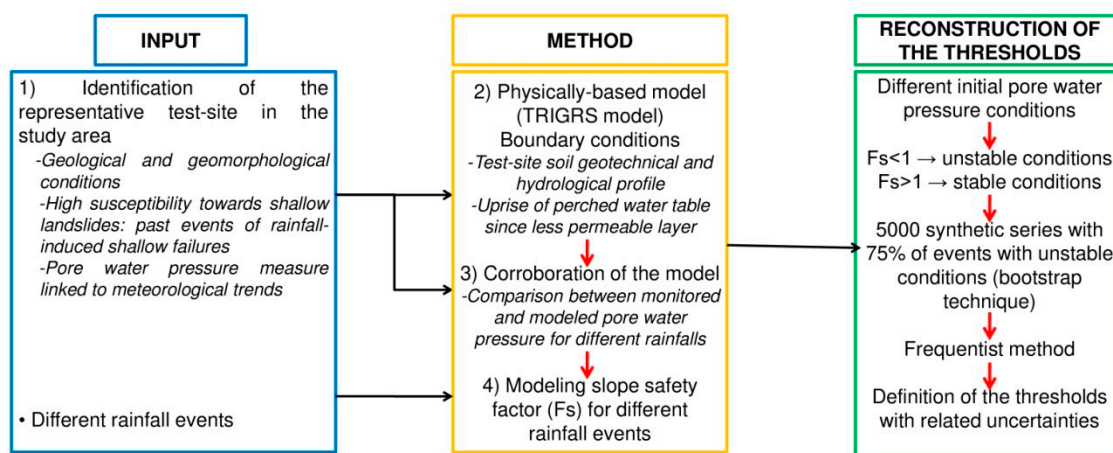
INPUT

1) Identification of the representative test-site in the study area
-Geological and geomorphological conditions
-High susceptibility towards shallow landslides: past events of rainfall-induced shallow failures
-Pore water pressure measure linked to meteorological trends

• Different rainfall events

METHOD

2) Physically-based model (TRIGRS model)
Boundary conditions
-Test-site soil geotechnical and hydrological profile
-Uprise of perched water table since less permeable layer

3) Corroboration of the model
-Comparison between monitored and modeled pore water pressure for different rainfalls

4) Modeling slope safety factor (Fs) for different rainfall events

RECONSTRUCTION OF THE THRESHOLDS

Different initial pore water pressure conditions

Fs<1 → unstable conditions
Fs>1 → stable conditions

5000 synthetic series with 75% of events with unstable conditions (bootstrap technique)

Frequentist method

Definition of the thresholds with related uncertainties